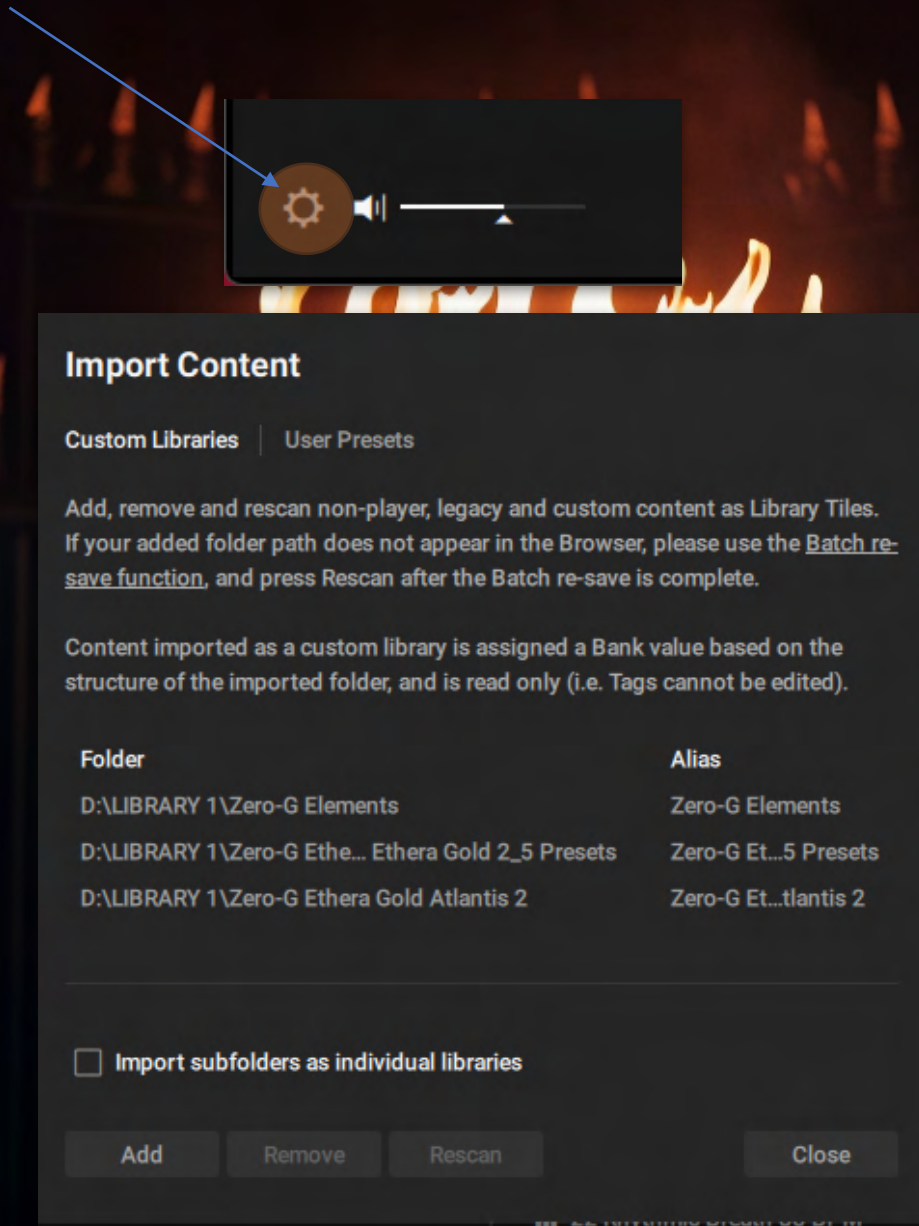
Import Content

Custom Libraries | User Presets

Add, remove and rescan non-player, legacy and custom content as Library Tiles. If your added folder path does not appear in the Browser, please use the Batch re-save function, and press Rescan after the Batch re-save is complete.

Content imported as a custom library is assigned a Bank value based on the structure of the imported folder, and is read only (i.e. Tags cannot be edited).

| Folder | Alias |
|---|---|
| D:\LIBRARY 1\Zero-G Elements | Zero-G Elements |
| D:\LIBRARY 1\Zero-G Ethe... Ethera Gold 2_5 Presets | Zero-G Et...5 Presets |
| D:\LIBRARY 1\Zero-G Ethera Gold Atlantis 2 | Zero-G Et...tlantis 2 |

Import subfolders as individual libraries

Add Remove Rescan Close

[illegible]